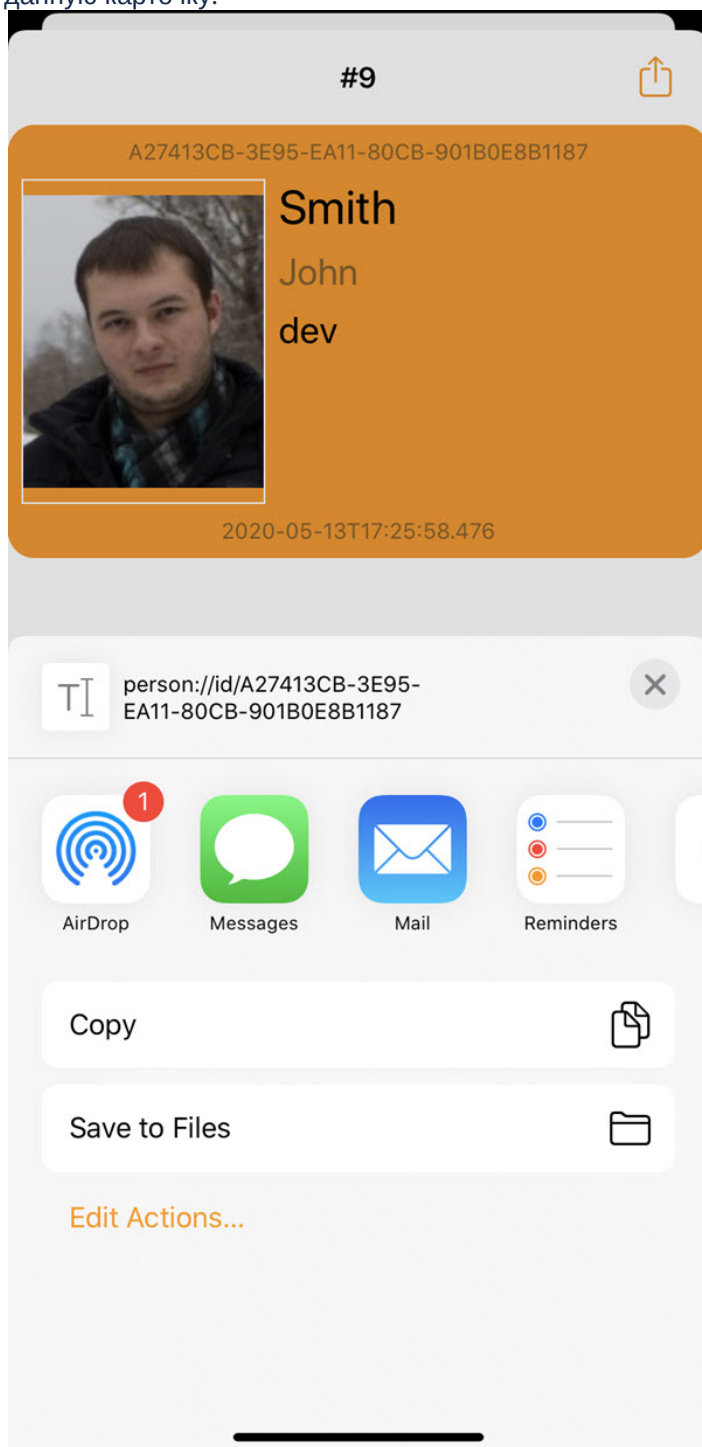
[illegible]

#9

A27413CB-3E95-EA11-80CB-901B0E8B1187

Smith

John

dev

2020-05-13T17:25:58.476

person://id/A27413CB-3E95-EA11-80CB-901B0E8B1187

1

AirDrop

Messages

Mail

Reminders

Copy

Save to Files

Edit Actions...